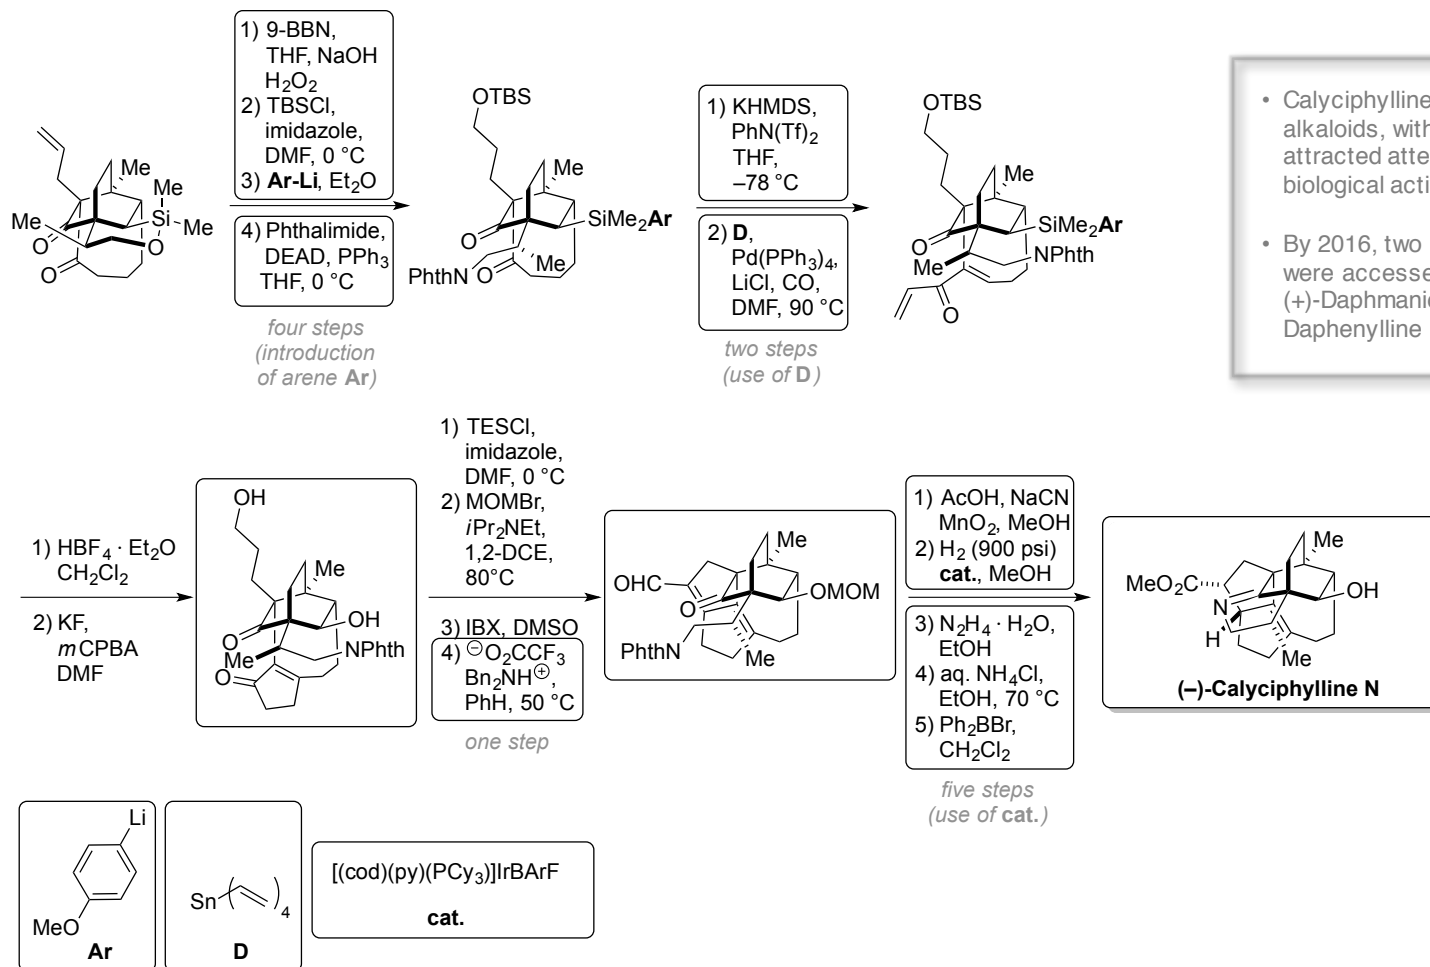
Me
Me
Si
Me
Me
O
O
O

1) 9-BBN, THF, NaOH $H_2O_2$
2) TBSCl, imidazole, DMF, 0 °C
3) **Ar-Li**, $Et_2O$

4) Phthalimide, DEAD, $PPh_3$ THF, 0 °C

four steps (introduction of arene **Ar**)

OTBS
Me
SiMe$_2$**Ar**
O
PhthN
O
Me

1) KHMDS, PhN(Tf)$_2$ THF, –78 °C

2) **D**, Pd(PPh$_3$)$_4$, LiCl, CO, DMF, 90 °C

two steps (use of **D**)

OTBS
Me
SiMe$_2$**Ar**
O
Me
NPhth
O

• Calyciphylline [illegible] alkaloids, with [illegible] attracted atte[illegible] biological acti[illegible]

• By 2016, two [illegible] were accesse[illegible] (+)-Daphmani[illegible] Daphenylline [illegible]

1) $HBF_4 \cdot Et_2O$ $CH_2Cl_2$

2) KF, $m$CPBA DMF

OH
Me
O
OH
Me
NPhth
O

1) TESCl, imidazole, DMF, 0 °C
2) MOMBr, $i$Pr$_2$NEt, 1,2-DCE, 80°C

3) IBX, DMSO
4) $^{\ominus}O_2CCF_3$ $Bn_2NH^{\oplus}$, PhH, 50 °C

one step

OHC
Me
O
OMOM
PhthN
Me

1) AcOH, NaCN $MnO_2$, MeOH
2) $H_2$ (900 psi) **cat.**, MeOH

3) $N_2H_4 \cdot H_2O$, EtOH
4) aq. $NH_4Cl$, EtOH, 70 °C
5) $Ph_2BBr$, $CH_2Cl_2$

five steps (use of **cat.**)

MeO$_2$C
Me
N
OH
H
Me
**(–)-Calyciphylline N**

Li
MeO
**Ar**

Sn
4
**D**

[(cod)(py)(PCy$_3$)]IrBArF
**cat.**